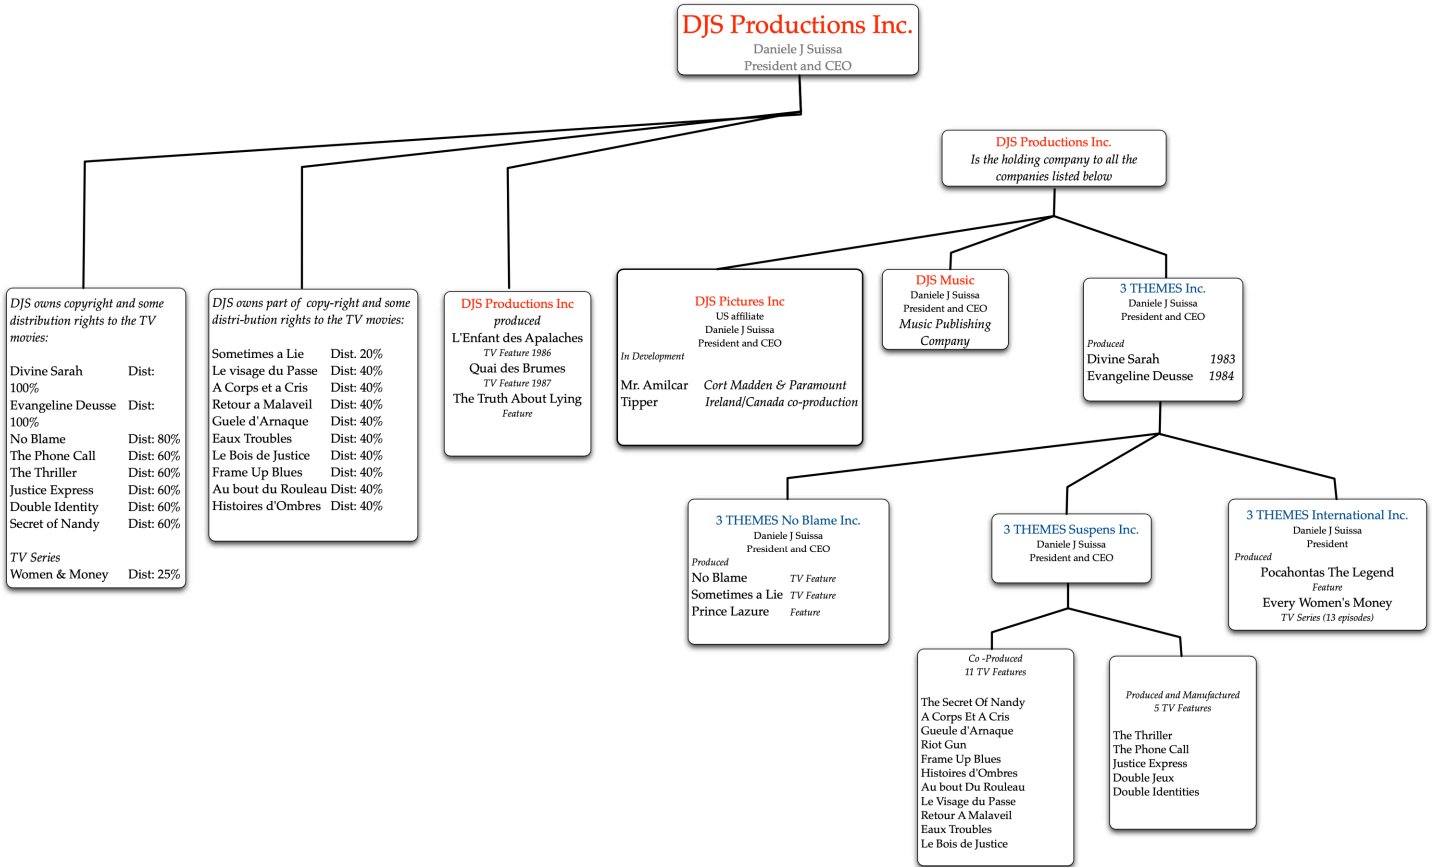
DJS Productions Inc.
Daniele J Suissa
President and CEO

DJS owns copyright and some distribution rights to the TV movies:

Divine Sarah Dist: 100%
Evangeline Deusse Dist: 100%
No Blame Dist: 80%
The Phone Call Dist: 60%
The Thriller Dist: 60%
Justice Express Dist: 60%
Double Identity Dist: 60%
Secret of Nandy Dist: 60%

TV Series
Women & Money Dist: 25%

DJS owns part of copy-right and some distri-bution rights to the TV movies:

| | |
|---|---|
| Sometimes a Lie | Dist. 20% |
| Le visage du Passe | Dist: 40% |
| A Corps et a Cris | Dist: 40% |
| Retour a Malaveil | Dist: 40% |
| Guele d'Arnaque | Dist: 40% |
| Eaux Troubles | Dist: 40% |
| Le Bois de Justice | Dist: 40% |
| Frame Up Blues | Dist: 40% |
| Au bout du Rouleau | Dist: 40% |
| Histoires d'Ombres | Dist: 40% |

DJS Productions Inc
produced
L'Enfant des Apalaches
TV Feature 1986
Quai des Brumes
TV Feature 1987
The Truth About Lying
Feature

DJS Productions Inc.
Is the holding company to all the companies listed below

DJS Pictures Inc
US affiliate
Daniele J Suissa
President and CEO
In Development
Mr. Amilcar Cort Madden & Paramount
Tipper Ireland/Canada co-production

DJS Music
Daniele J Suissa
President and CEO
Music Publishing Company

3 THEMES Inc.
Daniele J Suissa
President and CEO
Produced
Divine Sarah 1983
Evangeline Deusse 1984

3 THEMES No Blame Inc.
Daniele J Suissa
President and CEO
Produced
No Blame TV Feature
Sometimes a Lie TV Feature
Prince Lazure Feature

3 THEMES Suspens Inc.
Daniele J Suissa
President and CEO

3 THEMES International Inc.
Daniele J Suissa
President
Produced
Pocahontas The Legend
Feature
Every Women's Money
TV Series (13 episodes)

Co -Produced
11 TV Features

The Secret Of Nandy
A Corps Et A Cris
Gueule d'Arnaque
Riot Gun
Frame Up Blues
Histoires d'Ombres
Au bout Du Rouleau
Le Visage du Passe
Retour A Malaveil
Eaux Troubles
Le Bois de Justice

Produced and Manufactured
5 TV Features

The Thriller
The Phone Call
Justice Express
Double Jeux
Double Identities